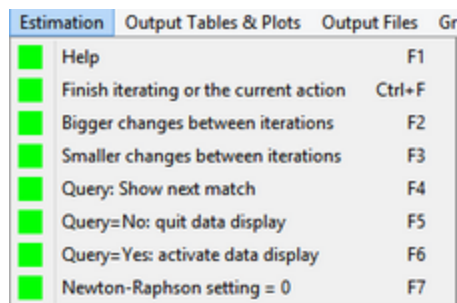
Estimation Output Tables & Plots Output Files Gr

Help F1
Finish iterating or the current action Ctrl+F
Bigger changes between iterations F2
Smaller changes between iterations F3
Query: Show next match F4
Query=No: quit data display F5
Query=Yes: activate data display F6
Newton-Raphson setting = 0 F7